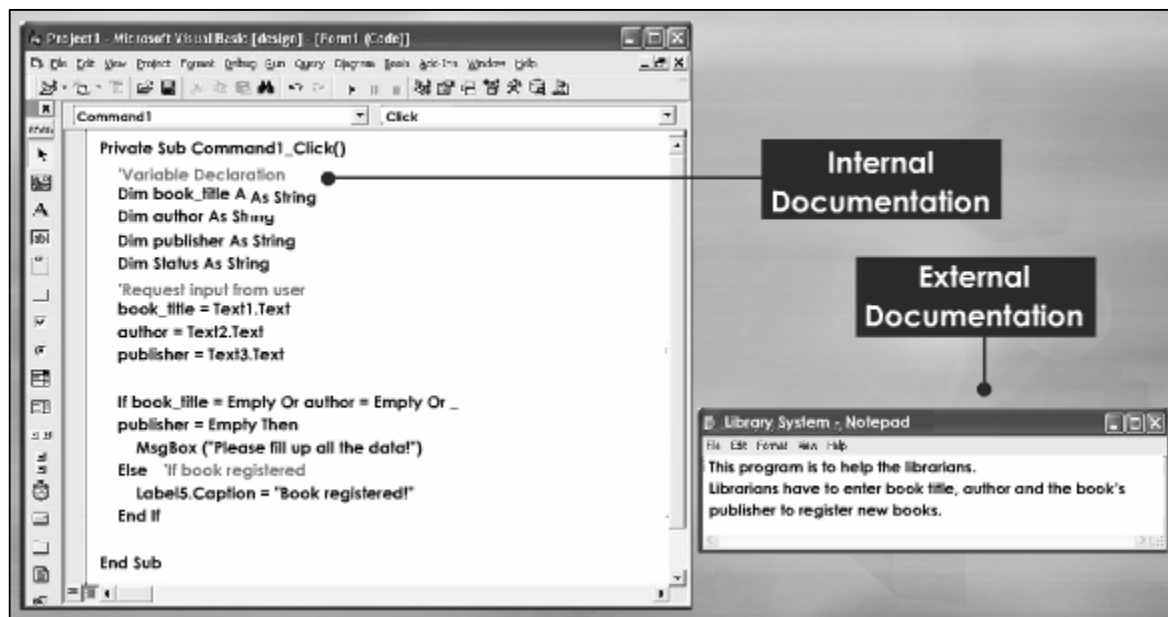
Project1 - Microsoft Visual Basic [design] - [Form1 (Code)]

File Edit View Project Format Debug Run Query Diagram Tools Add-Ins Window Help

Command1

Click

Private Sub Command1_Click()

'Variable Declaration

Dim book_title A As String

Dim author As String

Dim publisher As String

Dim Status As String

'Request input from user

book_title = Text1.Text

author = Text2.Text

publisher = Text3.Text

If book_title = Empty Or author = Empty Or _

publisher = Empty Then

MsgBox ("Please fill up all the data!")

Else 'If book registered

Label5.Caption = "Book registered!"

End If

End Sub

Internal Documentation

External Documentation

Library System - Notepad

File Edit Format View Help

This program is to help the librarians.

Librarians have to enter book title, author and the book's publisher to register new books.